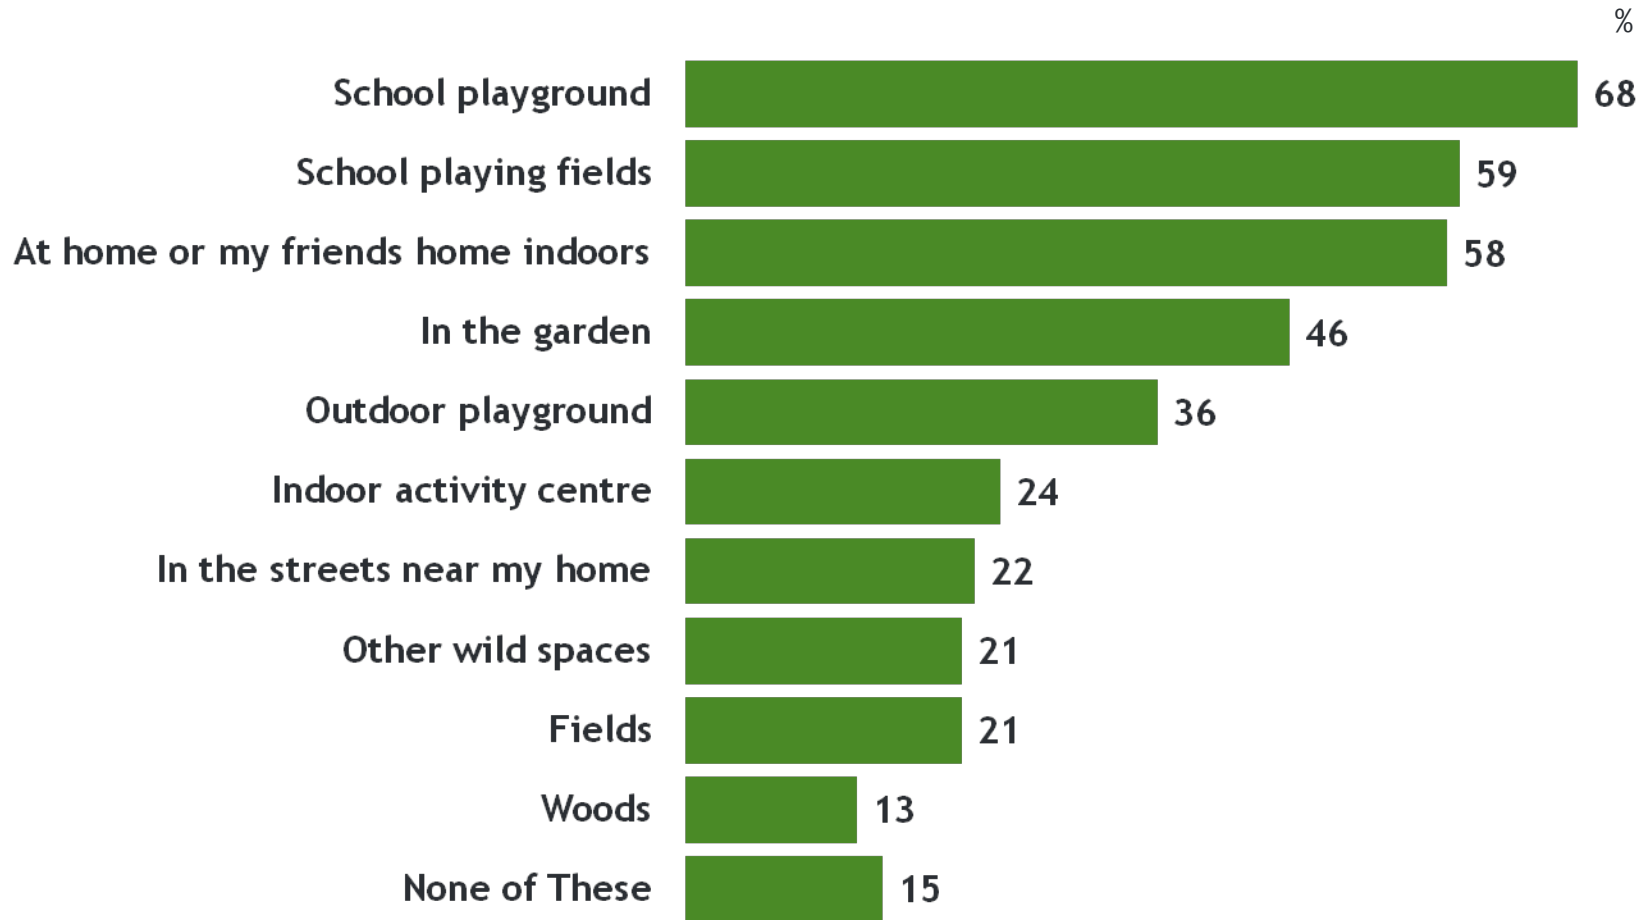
%

School playground 68
School playing fields 59
At home or my friends home indoors 58
In the garden 46
Outdoor playground 36
Indoor activity centre 24
In the streets near my home 22
Other wild spaces 21
Fields 21
Woods 13
None of These 15